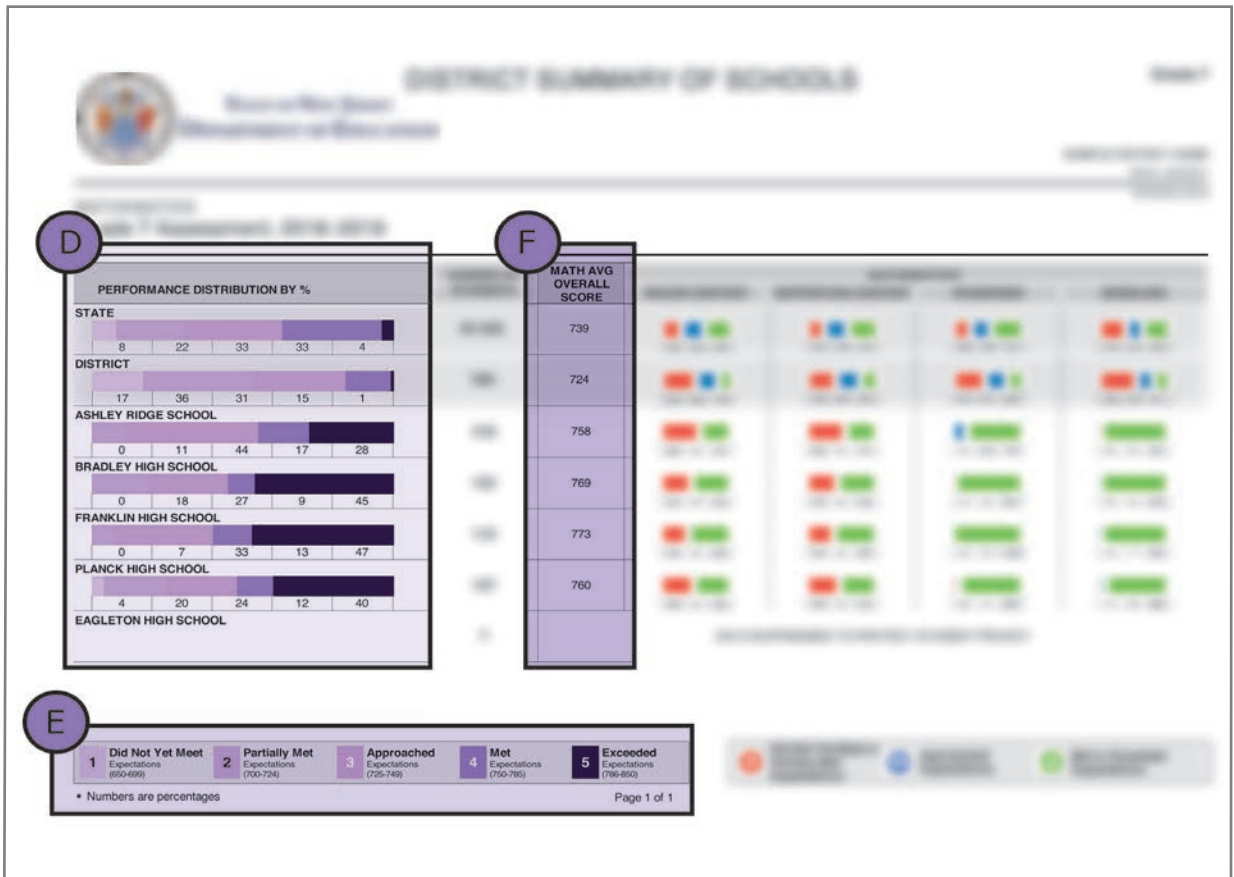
DISTRICT SUMMARY OF SCHOOLS

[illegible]

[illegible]

D

PERFORMANCE DISTRIBUTION BY %

| | | | | | |
|---|---|---|---|---|---|
| STATE | 8 | 22 | 33 | 33 | 4 |
| DISTRICT | 17 | 36 | 31 | 15 | 1 |
| ASHLEY RIDGE SCHOOL | 0 | 11 | 44 | 17 | 28 |
| BRADLEY HIGH SCHOOL | 0 | 18 | 27 | 9 | 45 |
| FRANKLIN HIGH SCHOOL | 0 | 7 | 33 | 13 | 47 |
| PLANCK HIGH SCHOOL | 4 | 20 | 24 | 12 | 40 |
| EAGLETON HIGH SCHOOL | | | | | |

F

| MATH AVG OVERALL SCORE |
|---|
| 739 |
| 724 |
| 758 |
| 769 |
| 773 |
| 760 |
| |

E

1 Did Not Yet Meet Expectations (650-699)
2 Partially Met Expectations (700-724)
3 Approached Expectations (725-749)
4 Met Expectations (750-785)
5 Exceeded Expectations (786-850)

• Numbers are percentages

Page 1 of 1